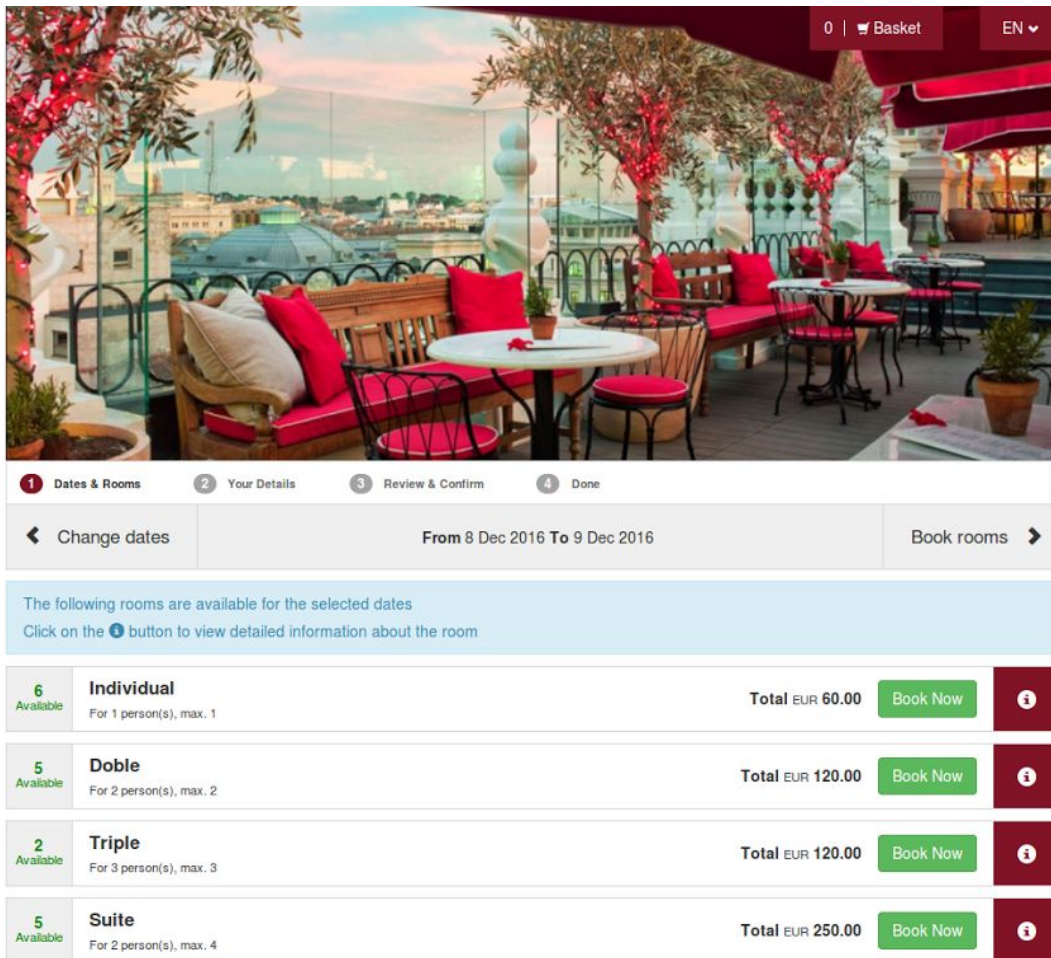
0 | Basket EN

1 Dates & Rooms 2 Your Details 3 Review & Confirm 4 Done

Change dates From 8 Dec 2016 To 9 Dec 2016 Book rooms

The following rooms are available for the selected dates
Click on the button to view detailed information about the room

| | | | | |
|---|---|---|---|---|
| 6 Available | Individual For 1 person(s), max. 1 | Total EUR 60.00 | Book Now | |
| 5 Available | Doble For 2 person(s), max. 2 | Total EUR 120.00 | Book Now | |
| 2 Available | Triple For 3 person(s), max. 3 | Total EUR 120.00 | Book Now | |
| 5 Available | Suite For 2 person(s), max. 4 | Total EUR 250.00 | Book Now | |